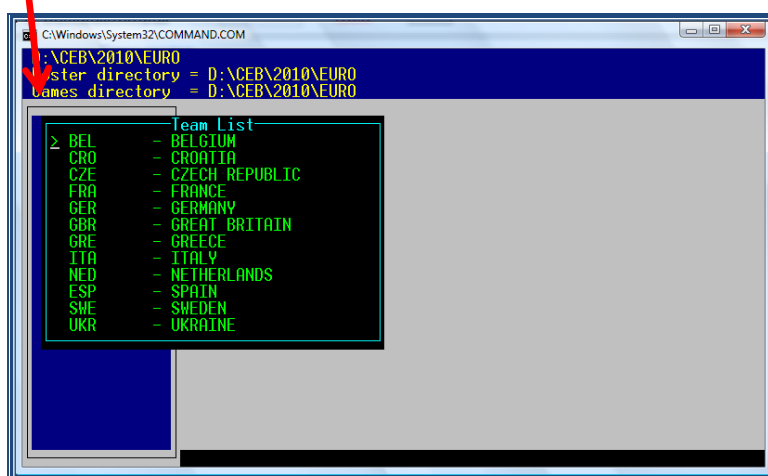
C:\Windows\System32\COMMAND.COM

D:\CEB\2010\EURO
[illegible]ster directory = D:\CEB\2010\EURO
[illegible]ames directory = D:\CEB\2010\EURO

Team List
> BEL - BELGIUM
CRO - CROATIA
CZE - CZECH REPUBLIC
FRA - FRANCE
GER - GERMANY
GBR - GREAT BRITAIN
GRE - GREECE
ITA - ITALY
NED - NETHERLANDS
ESP - SPAIN
SWE - SWEDEN
UKR - UKRAINE